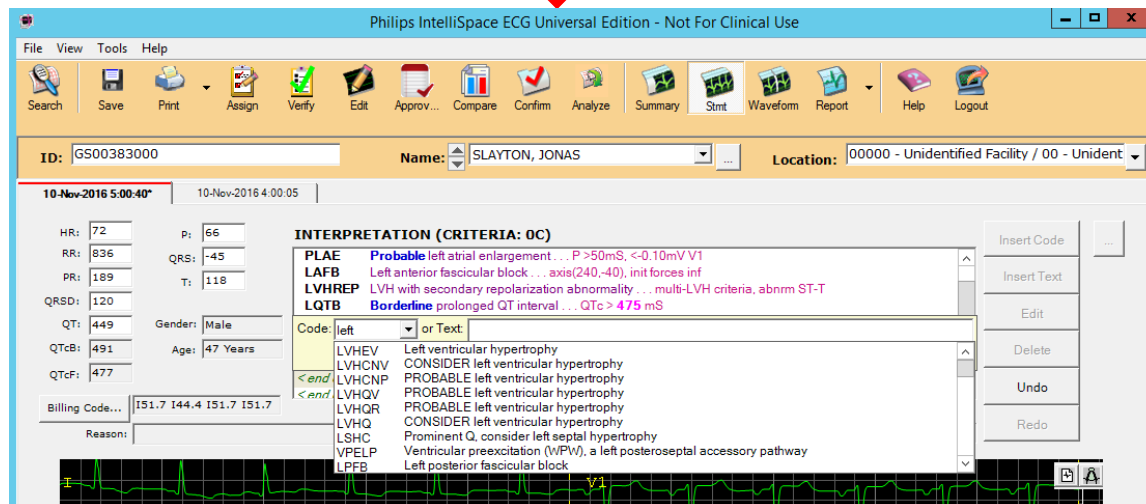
Philips IntelliSpace ECG Universal Edition - Not For Clinical Use

File View Tools Help

Search Save Print Assign Verify Edit Approv... Compare Confirm Analyze Summary Stmt Waveform Report Help Logout

ID: GS00383000 Name: SLAYTON, JONAS ... Location: 00000 - Unidentified Facility / 00 - Unident

10-Nov-2016 5:00:40* 10-Nov-2016 4:00:05

HR: 72 P: 66
RR: 836 QRS: -45
PR: 189 T: 118
QRSD: 120
QT: 449 Gender: Male
QTcB: 491 Age: 47 Years
QTcF: 477

INTERPRETATION (CRITERIA: 0C)

PLAE Probable left atrial enlargement . . . P >50mS, <-0.10mV V1
LAFB Left anterior fascicular block . . . axis(240,-40), init forces inf
LVHREP LVH with secondary repolarization abnormality . . . multi-LVH criteria, abnrm ST-T
LQTB Borderline prolonged QT interval . . . QTc > 475 mS

Code: left or Text:

LVHEV Left ventricular hypertrophy
LVHCNV CONSIDER left ventricular hypertrophy
LVHCNP PROBABLE left ventricular hypertrophy
LVHQV PROBABLE left ventricular hypertrophy
LVHQR PROBABLE left ventricular hypertrophy
LVHQ CONSIDER left ventricular hypertrophy
LSHC Prominent Q, consider left septal hypertrophy
VPELP Ventricular preexcitation (WPW), a left posteroseptal accessory pathway
LPFB Left posterior fascicular block

<end
<end

Billing Code... I51.7 I44.4 I51.7 I51.7
Reason:

Insert Code ...
Insert Text
Edit
Delete
Undo
Redo

I V1